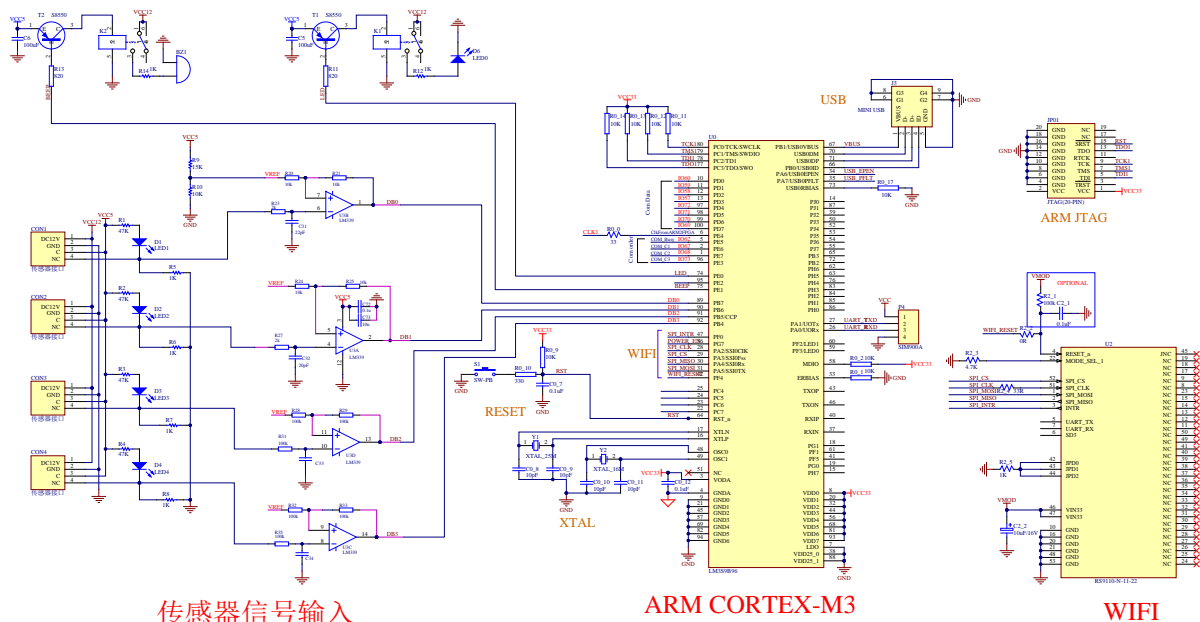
T2 S8550
VCC12
VCC5
C6 100nF
K2
R14
BZ1
R13 R20
T1 S8550
VCC12
VCC5
C5 100nF
K1
R12 1K
D6 LED0
R11 R20
USB
J3
MINI USB
G3 G4
G1 G2
VBUS D- D+ ID GND
GND
VCC33
R0_14 10K
R0_13 10K
R0_12 10K
R0_11 10K
U0
TCK 80 PC0/TCK/SWCLK
TMS 79 PC1/TMS/SWDIO
TDI 78 PC2/TDI
TDO 77 PC3/TDO/SWO
PB1/USB0VBUS 67 VBUS
USB0ID 70
USB0DM 71
USB0DP 72
PB0/USB0ID 66
PA6/USB0EPEN 34 USB_EPEN
PA7/USB0PFLT 35 USB_PFLT
USB0RBIAS 73
R0_17 10K
GND
JP01
NC 19
NC 20
SRST 15 RST
TDO 13 TDO1
RTCK 11
TCK 9 TCK1
TMS 7 TMS1
TDI 5 TDI1
TRST 3
VCC 1 VCC33
ARM JTAG
JTAG(20-PIN)
R9 15K
R10 10K
VCC5
VREF
R20 10k
R21 10k
U3A LM339
R23
C31 22pF
DB0
CON1
DC12V
GND
C
NC
传感器接口1
R1 47K
D1 LED1
R5 1K
VCC12
CON2
DC12V
GND
C
NC
传感器接口1
R2 47K
D2 LED2
R6 1K
VREF
R24 10k
R25 10k
VCC5
R27 1k
C32 20pF
U3A LM339
DB1
CON3
DC12V
GND
C
NC
传感器接口1
R3 47K
D3 LED3
R7 1K
VREF
R28 100k
R29 100k
R31 10k
C33
U3D LM339
DB2
CON4
DC12V
GND
C
NC
传感器接口1
R4 47K
D4 LED4
R8 1K
VREF
R32 100k
R33 100k
R35 100k
C34
U3C LM339
DB3
CLK1
R0_9 33
ComData
IO00 PD0
IO01 PD1
IO02 PD2
IO03 PD3
IO04 PD4
IO05 PD5
IO06 PD6
PD7
ChipSelectARMFPGA PE4
COM_Rest PE0
COM_C1 PE1
COM_C2 PE2
COM_C3 PE3
Controller
LED PB0
BEEP PE0
PE1
DB0 PB7
DB1 PB6
DB2 PB5/CCP
DB3 PB4
SPI_INTR PF0
POWER_EN PG7
SPI_CLK PA2/SSI0Clk
SPI_CS PA3/SSI0Fss
SPI_MISO PA4/SSI0Rx
SPI_MOSI PA5/SSI0Tx
WIFI_RESET PF4
WIFI
VCC33
R0_9 10K
S1 SW-PB
R0_10 330
RST
C0_7 0.1uF
GND
RESET
RST PC4 PC5 PC6 PC7
RST_n
XTALN
XTALP
OSC0
OSC1
NC
VODA
Y1 XTAL_25M
C0_8 10pF
C0_9 10pF
Y2 XTAL_16M
C0_10 10pF
C0_11 10pF
VCC33
C0_12 0.1uF
GND
XTAL
GNDA GNDA1 GND1 GND2 GND3 GND4 GND5 GND6
VDD0 VDD1 VDD2 VDD3 VDD4 VDD5 VDD6 LDO VDD25_0 VDD25_1
VCC33
GND
LM3S9B96
PJ0 PJ1 PJ2 PJ3 PJ4 PJ5 PJ6 PJ7
PB0 PB1 PB2 PB3 PB4 PB5 PB6 PB7
PH0 PH1 PH2 PH3 PH4 PH5 PH6 PH7
PA1/U0Tx UART_TXD
PA0/U0Rx UART_RXD
PF2/LED1
PF3/LED0
MDIO
ERBIAS
TXOP
TXON
RXIP
RXIN
PG1 PF1 PF5 PG0 PH7
R0_2 10K
R0_1 10K
VCC33
GND
VCC
P4
SIM900A
VMOD
OPTIONAL
R2_1 100k
C2_1 0.1uF
WIFI_RESET
R2_2 0R
R2_3 4.7K
SPI_CS
SPI_CLK
SPI_MOSI
SPI_MISO
SPI_INTR
R2_4 33R
U2
RESET_n
MODE_SEL_1
SPI_CS
SPI_CLK
SPI_MOSI
SPI_MISO
INTR
UART_TX
UART_RX
SD3
JPD0
JPD1
JPD2
VIN33
VIN33
GND
R2_5 1K
VMOD
C2_2 10uF/16V
RS9110-N-11-22
JNC NC
传感器信号输入
ARM CORTEX-M3
WIFI